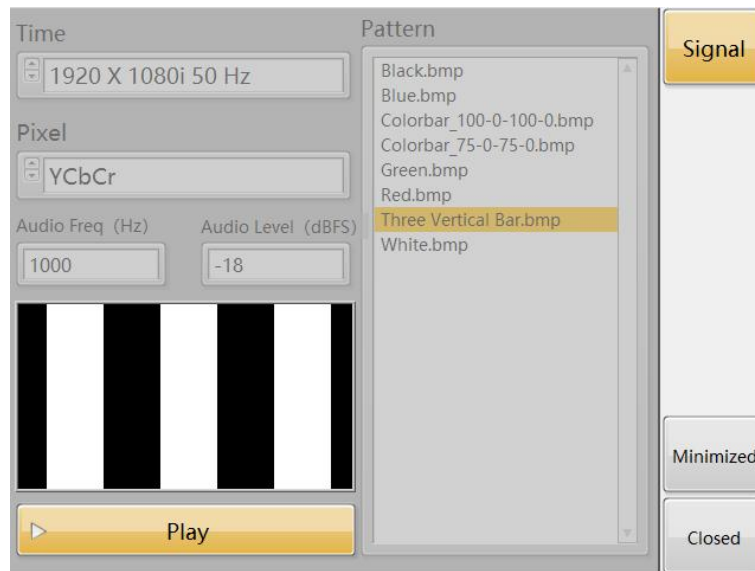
Time

1920 X 1080i 50 Hz

Pixel

YCbCr

Audio Freq (Hz)

1000

Audio Level (dBFS)

-18

Play

Pattern

Black.bmp
Blue.bmp
Colorbar_100-0-100-0.bmp
Colorbar_75-0-75-0.bmp
Green.bmp
Red.bmp
Three Vertical Bar.bmp
White.bmp

Signal

Minimized

Closed